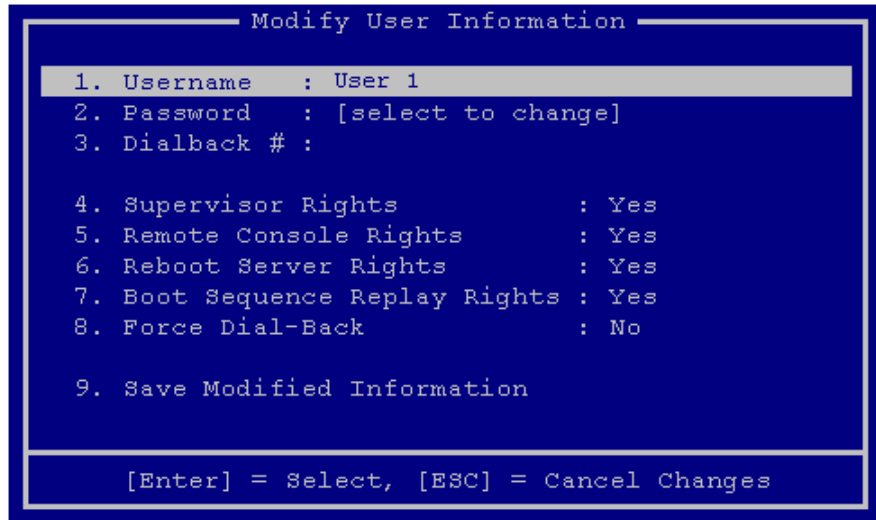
Modify User Information

1. Username : User 1
2. Password : [select to change]
3. Dialback # :

4. Supervisor Rights : Yes
5. Remote Console Rights : Yes
6. Reboot Server Rights : Yes
7. Boot Sequence Replay Rights : Yes
8. Force Dial-Back : No

9. Save Modified Information

[Enter] = Select, [ESC] = Cancel Changes